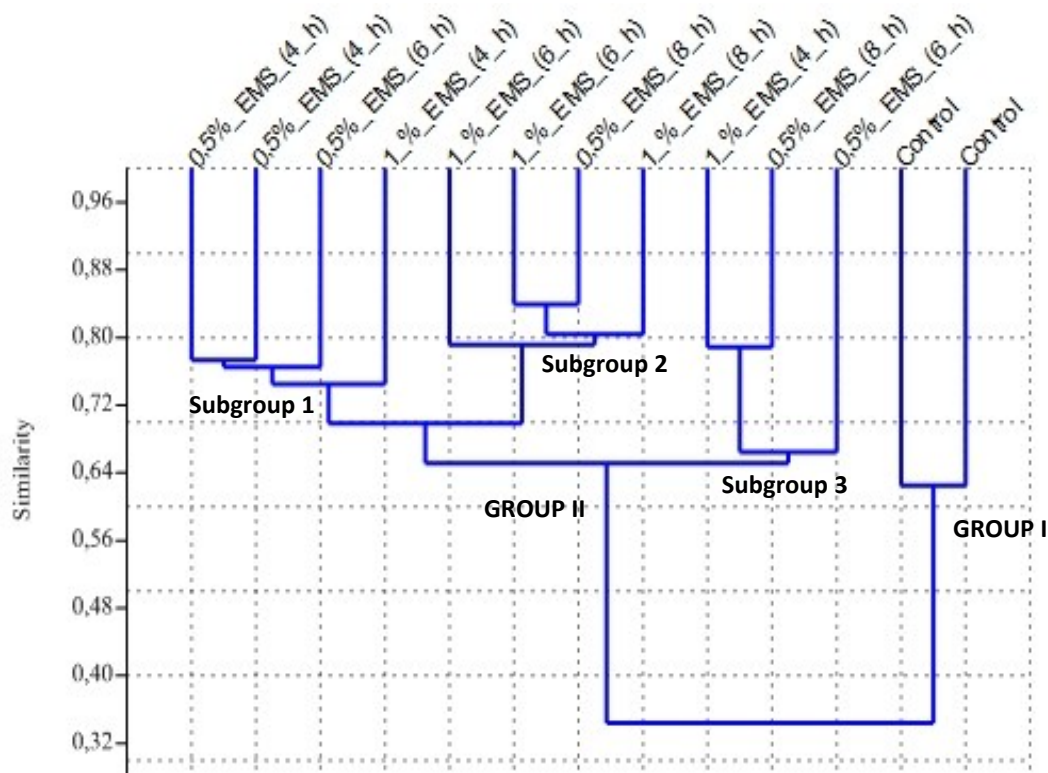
0,5%_EMS_(4_h) 0,5%_EMS_(4_h) 0,5%_EMS_(6_h) 1_%_EMS_(4_h) 1_%_EMS_(6_h) 1_%_EMS_(8_h) 0,5%_EMS_(8_h) 1_%_EMS_(8_h) 1_%_EMS_(4_h) 0,5%_EMS_(8_h) 0,5%_EMS_(6_h) Control Control

Similarity

0,96
0,88
0,80
0,72
0,64
0,56
0,48
0,40
0,32

Subgroup 1
Subgroup 2
Subgroup 3
GROUP II
GROUP I